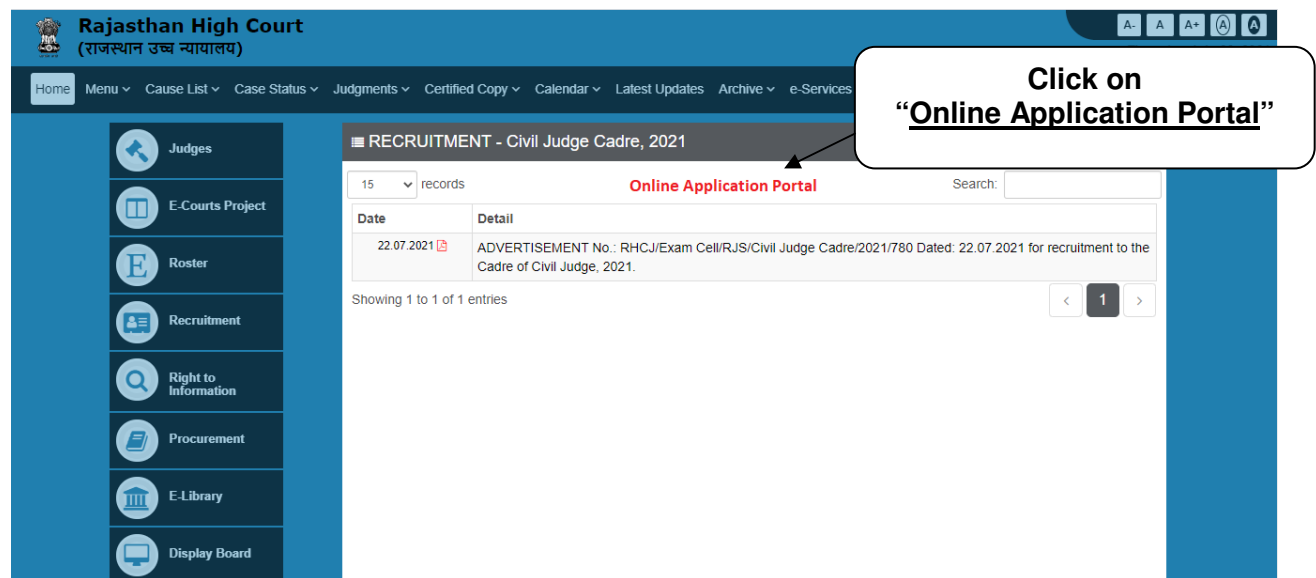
Rajasthan High Court
(राजस्थान उच्च न्यायालय)

A- A A+ Ⓐ Ⓐ

Home Menu Cause List Case Status Judgments Certified Copy Calendar Latest Updates Archive e-Services

Click on "Online Application Portal"

Judges

E-Courts Project

Roster

Recruitment

Right to Information

Procurement

E-Library

Display Board

RECRUITMENT - Civil Judge Cadre, 2021

15 records

Online Application Portal

Search:

| Date | Detail |
|---|---|
| 22.07.2021 | ADVERTISEMENT No.: RHCJ/Exam Cell/RJS/Civil Judge Cadre/2021/780 Dated: 22.07.2021 for recruitment to the Cadre of Civil Judge, 2021. |

Showing 1 to 1 of 1 entries

‹ 1 ›